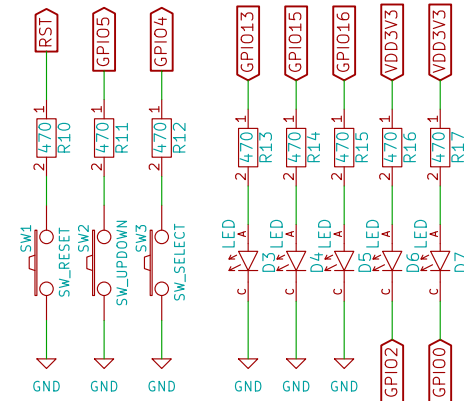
RST
GPIO5
GPIO4
GPIO13
GPIO15
GPIO16
VDD3V3
VDD3V3

1
470 R10
2
1
470 R11
2
1
470 R12
2
1
470 R13
2
1
470 R14
2
1
470 R15
2
1
470 R16
2
1
470 R17
2

SW1 SW_RESET
SW2 SW_UPDOWN
SW3 SW_SELECT

LED A D3 C
LED A D4 C
LED A D5 C
LED A D6 C
LED A D7 C

GND
GND
GND
GND
GND
GND
GPIO2
GPIO0